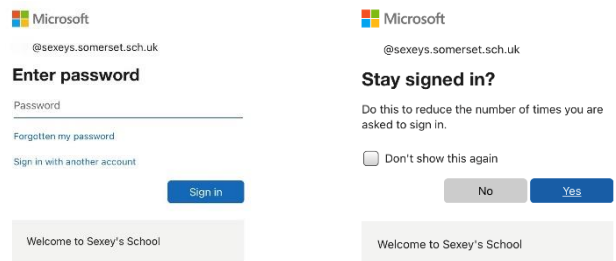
Microsoft

@sexeys.somerset.sch.uk

Enter password

Password

Forgotten my password

Sign in with another account

Sign in

Welcome to Sexey's School

Microsoft

@sexeys.somerset.sch.uk

Stay signed in?

Do this to reduce the number of times you are asked to sign in.

Don't show this again

No

Yes

Welcome to Sexey's School